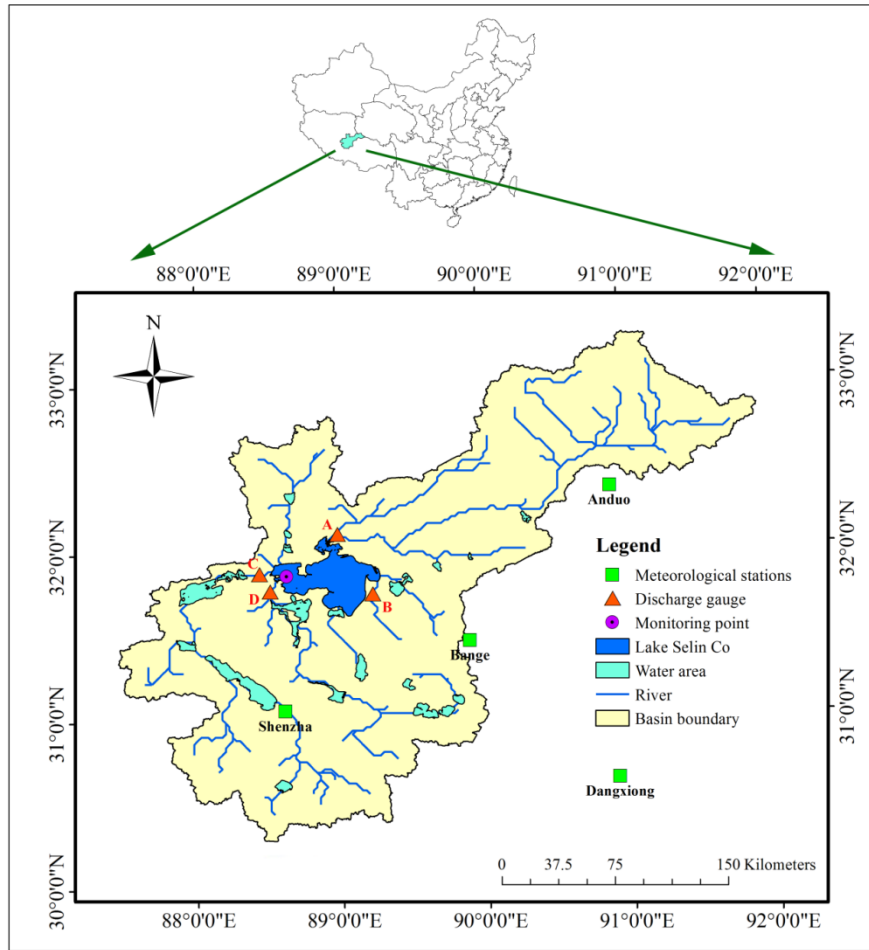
88°0'0"E 89°0'0"E 90°0'0"E 91°0'0"E 92°0'0"E

N

33°0'0"N
32°0'0"N
31°0'0"N
30°0'0"N

33°0'0"N
32°0'0"N
31°0'0"N

A
B
C
D

Anduo
Bange
Shenzha
Dangxiong

Legend
Meteorological stations
Discharge gauge
Monitoring point
Lake Selin Co
Water area
River
Basin boundary

0 37.5 75 150 Kilometers

88°0'0"E 89°0'0"E 90°0'0"E 91°0'0"E 92°0'0"E